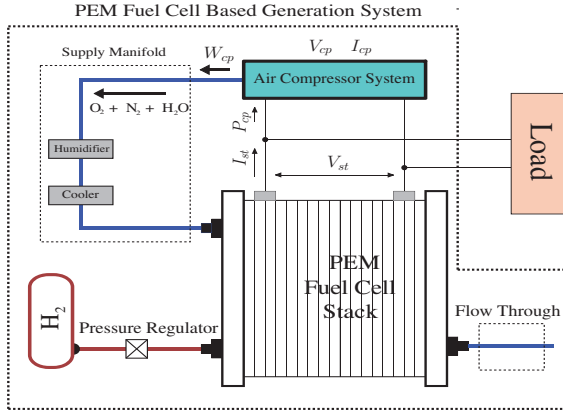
PEM Fuel Cell Based Generation System

Supply Manifold

$W_{cp}$

$V_{cp}$ $I_{cp}$

Air Compressor System

$O_2 + N_2 + H_2O$

$P_{cp}$

$I_{st}$

$V_{st}$

Load

Humidifier

Cooler

PEM Fuel Cell Stack

$H_2$

Pressure Regulator

Flow Through